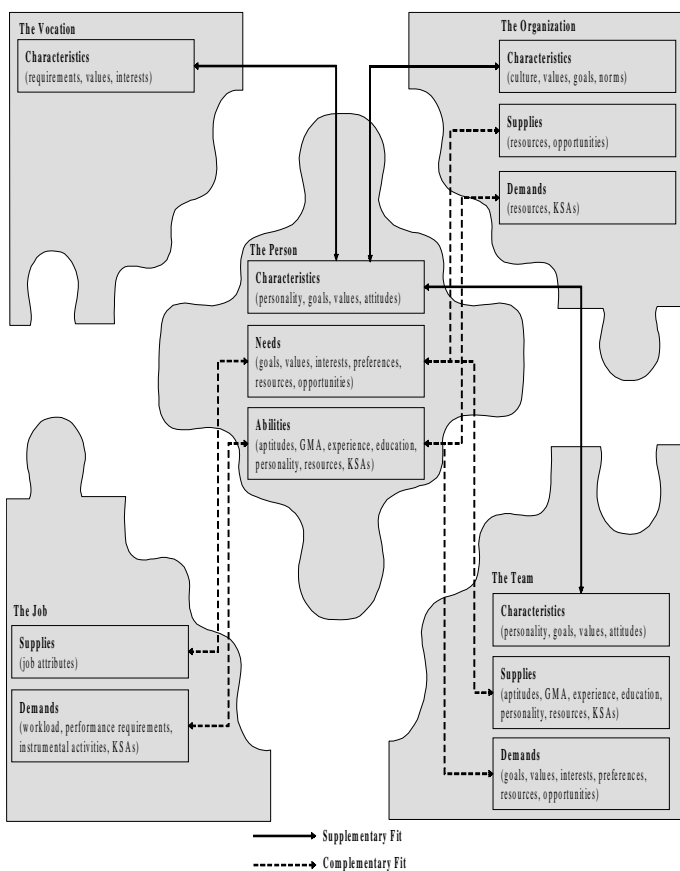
The Vocation

Characteristics
(requirements, values, interests)

The Organization

Characteristics
(culture, values, goals, norms)

Supplies
(resources, opportunities)

Demands
(resources, KSAs)

The Person

Characteristics
(personality, goals, values, attitudes)

Needs
(goals, values, interests, preferences, resources, opportunities)

Abilities
(aptitudes, GMA, experience, education, personality, resources, KSAs)

The Job

Supplies
(job attributes)

Demands
(workload, performance requirements, instrumental activities, KSAs)

The Team

Characteristics
(personality, goals, values, attitudes)

Supplies
(aptitudes, GMA, experience, education, personality, resources, KSAs)

Demands
(goals, values, interests, preferences, resources, opportunities)

Supplementary Fit

Complementary Fit